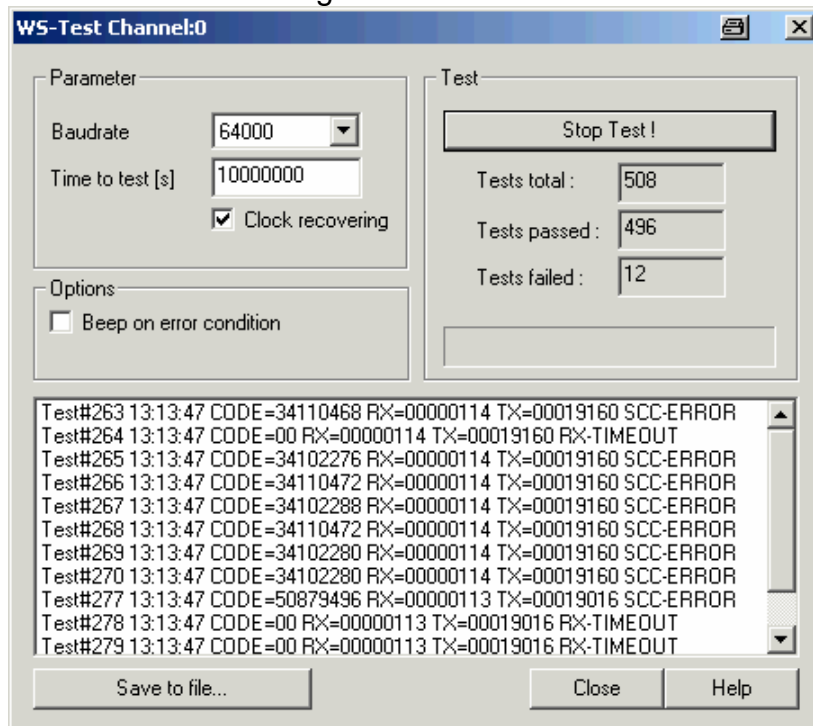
WS-Test Channel:0

Parameter

Baudrate 64000

Time to test [s] 10000000

Clock recovering

Options

Beep on error condition

Test

Stop Test !

Tests total : 508

Tests passed : 496

Tests failed : 12

Test#263 13:13:47 CODE=34110468 RX=00000114 TX=00019160 SCC-ERROR
Test#264 13:13:47 CODE=00 RX=00000114 TX=00019160 RX-TIMEOUT
Test#265 13:13:47 CODE=34102276 RX=00000114 TX=00019160 SCC-ERROR
Test#266 13:13:47 CODE=34110472 RX=00000114 TX=00019160 SCC-ERROR
Test#267 13:13:47 CODE=34102288 RX=00000114 TX=00019160 SCC-ERROR
Test#268 13:13:47 CODE=34110472 RX=00000114 TX=00019160 SCC-ERROR
Test#269 13:13:47 CODE=34102280 RX=00000114 TX=00019160 SCC-ERROR
Test#270 13:13:47 CODE=34102280 RX=00000114 TX=00019160 SCC-ERROR
Test#277 13:13:47 CODE=50879496 RX=00000113 TX=00019016 SCC-ERROR
Test#278 13:13:47 CODE=00 RX=00000113 TX=00019016 RX-TIMEOUT
Test#279 13:13:47 CODE=00 RX=00000113 TX=00019016 RX-TIMEOUT

Save to file...

Close

Help